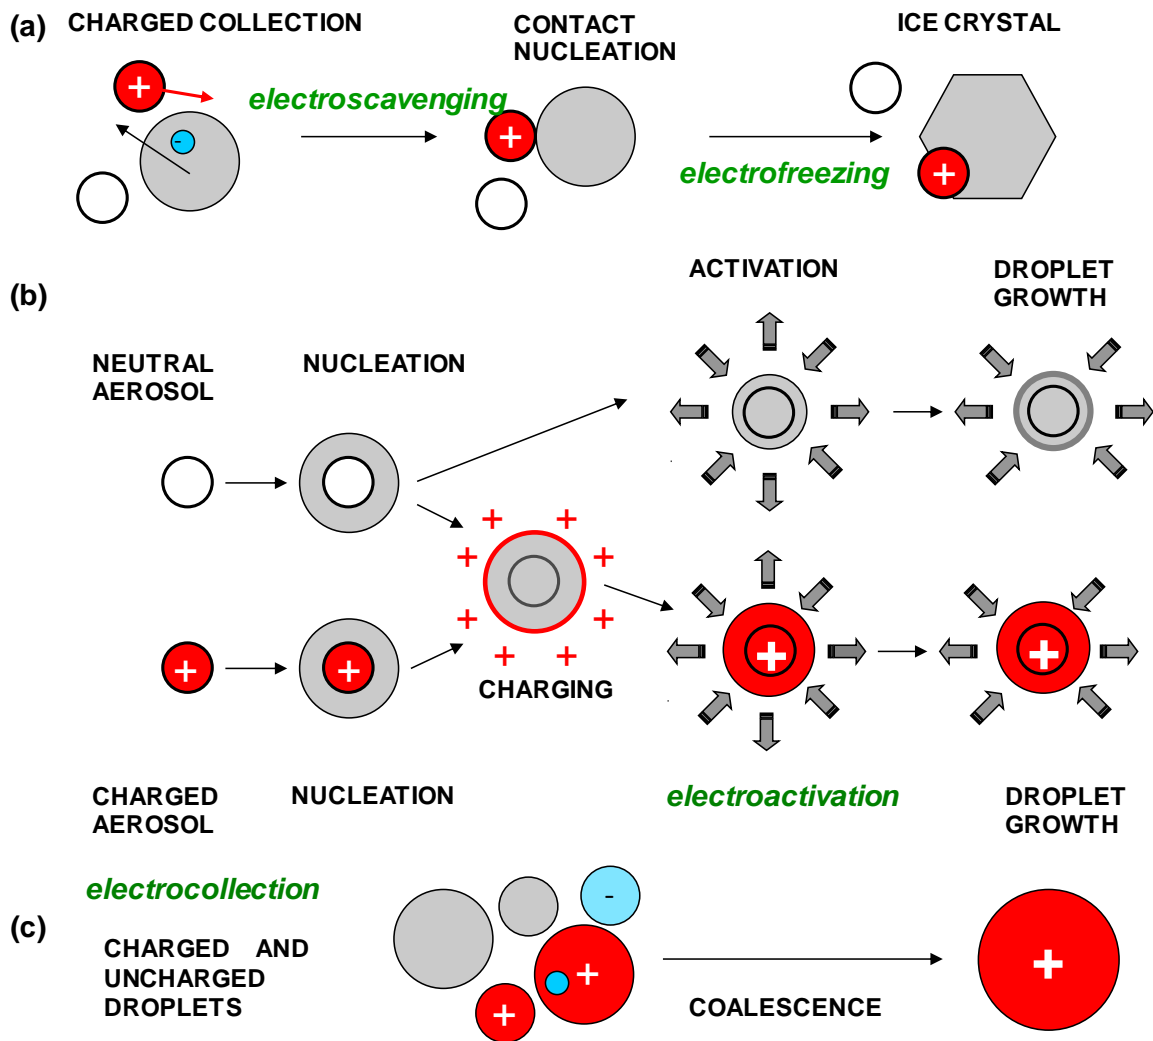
(a) CHARGED COLLECTION

+

-

electroscavenging

CONTACT NUCLEATION

+

ICE CRYSTAL

electrofreezing

+

(b)

ACTIVATION

DROPLET GROWTH

NEUTRAL AEROSOL

NUCLEATION

+ + + + + + + +

CHARGING

+

+

+

+

CHARGED AEROSOL

NUCLEATION

electroactivation

DROPLET GROWTH

electrocollection

(c)

CHARGED AND UNCHARGED DROPLETS

-

+

+

COALESCENCE

+